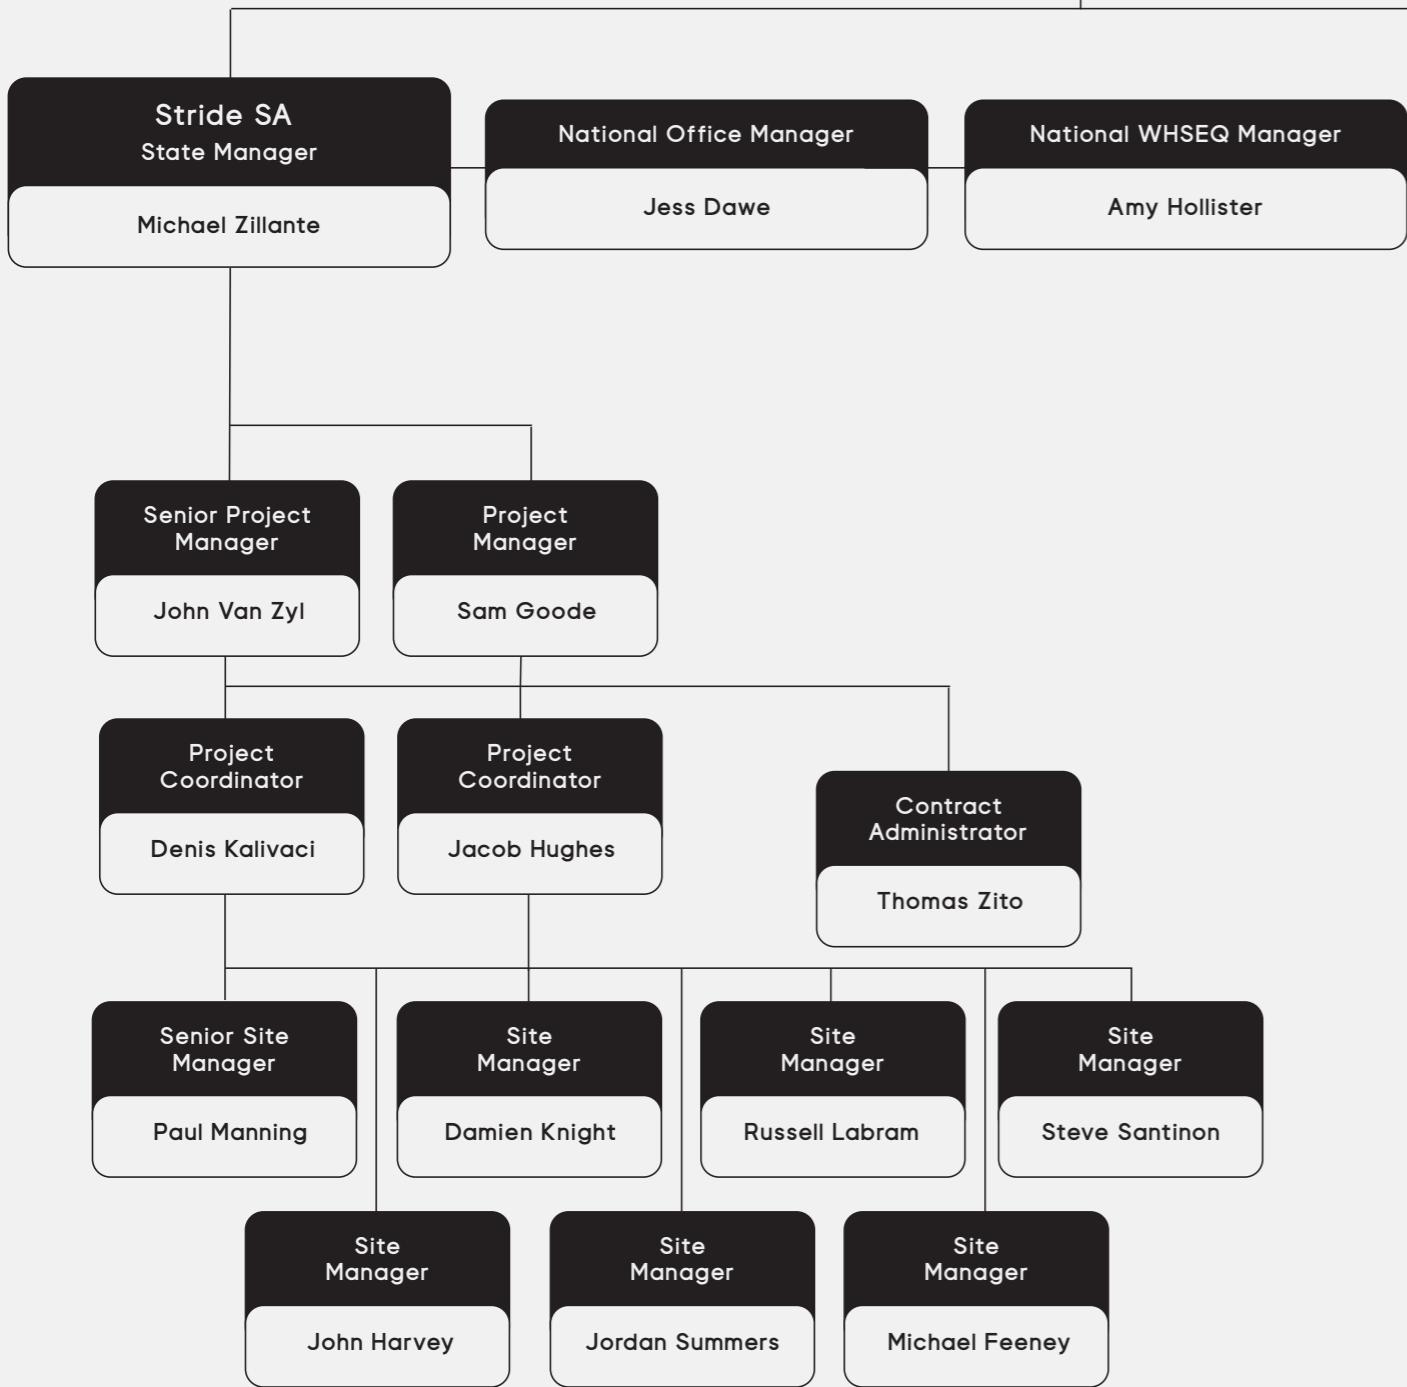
Stride SA
State Manager
Michael Zillante

National Office Manager
Jess Dawe

National WHSEQ Manager
Amy Hollister

Senior Project Manager
John Van Zyl

Project Manager
Sam Goode

Project Coordinator
Denis Kalivaci

Project Coordinator
Jacob Hughes

Contract Administrator
Thomas Zito

Senior Site Manager
Paul Manning

Site Manager
Damien Knight

Site Manager
Russell Labram

Site Manager
Steve Santinon

Site Manager
John Harvey

Site Manager
Jordan Summers

Site Manager
Michael Feeney